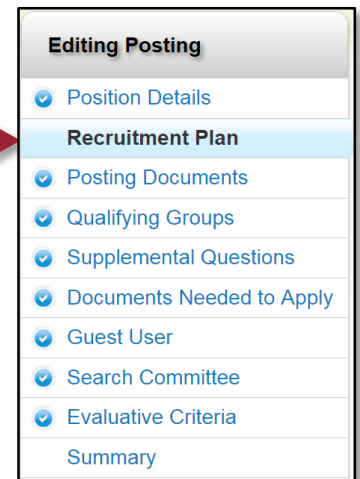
Editing Posting

Position Details

Recruitment Plan

Posting Documents

Qualifying Groups

Supplemental Questions

Documents Needed to Apply

Guest User

Search Committee

Evaluative Criteria

Summary